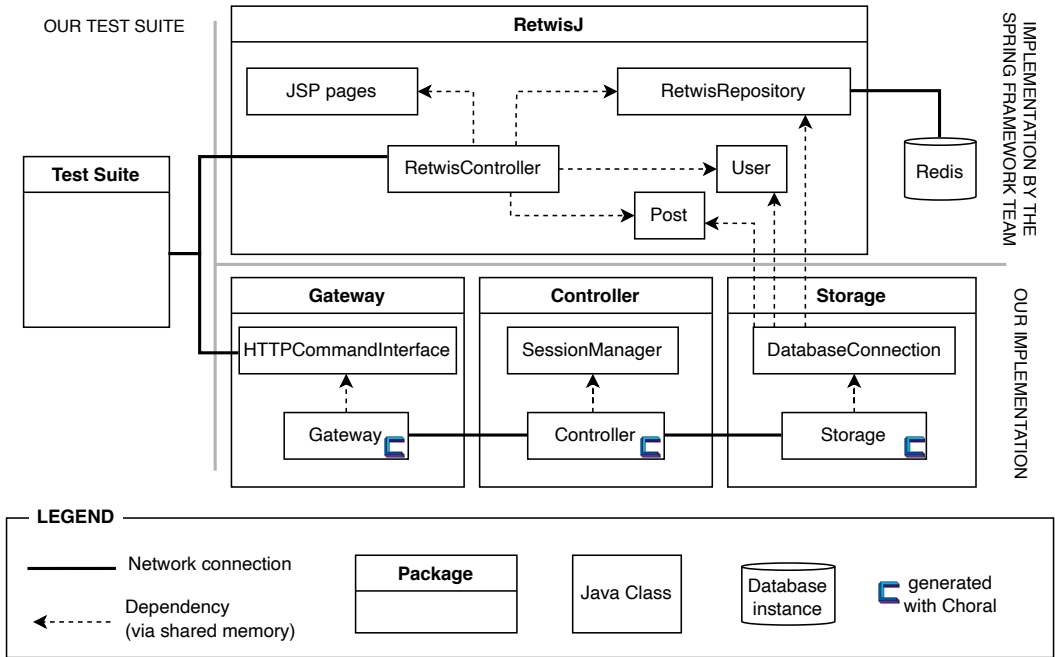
OUR TEST SUITE

RetwisJ

JSP pages

RetwisRepository

RetwisController

User

Post

Redis

IMPLEMENTATION BY THE SPRING FRAMEWORK TEAM

Test Suite

Gateway

HTTPCommandInterface

Gateway

Controller

SessionManager

Controller

Storage

DatabaseConnection

Storage

OUR IMPLEMENTATION

LEGEND

Network connection

Dependency (via shared memory)

Package

Java Class

Database instance

generated with Choral